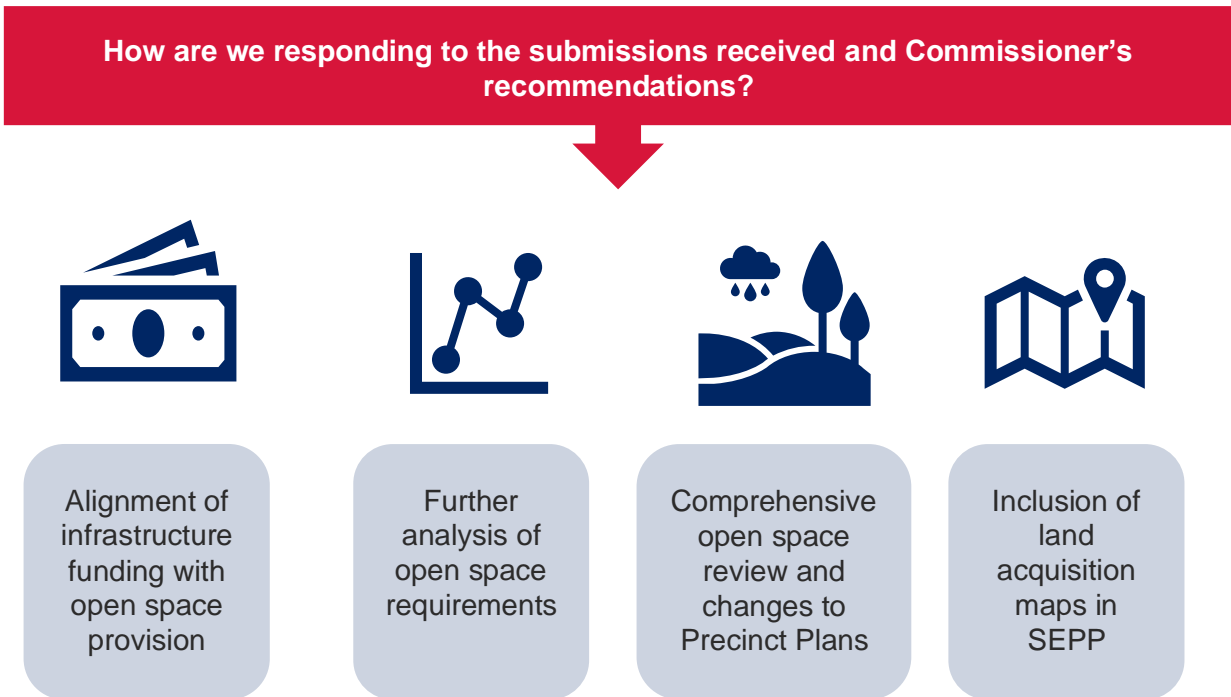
How are we responding to the submissions received and Commissioner's recommendations?

Alignment of infrastructure funding with open space provision

Further analysis of open space requirements

Comprehensive open space review and changes to Precinct Plans

Inclusion of land acquisition maps in SEPP